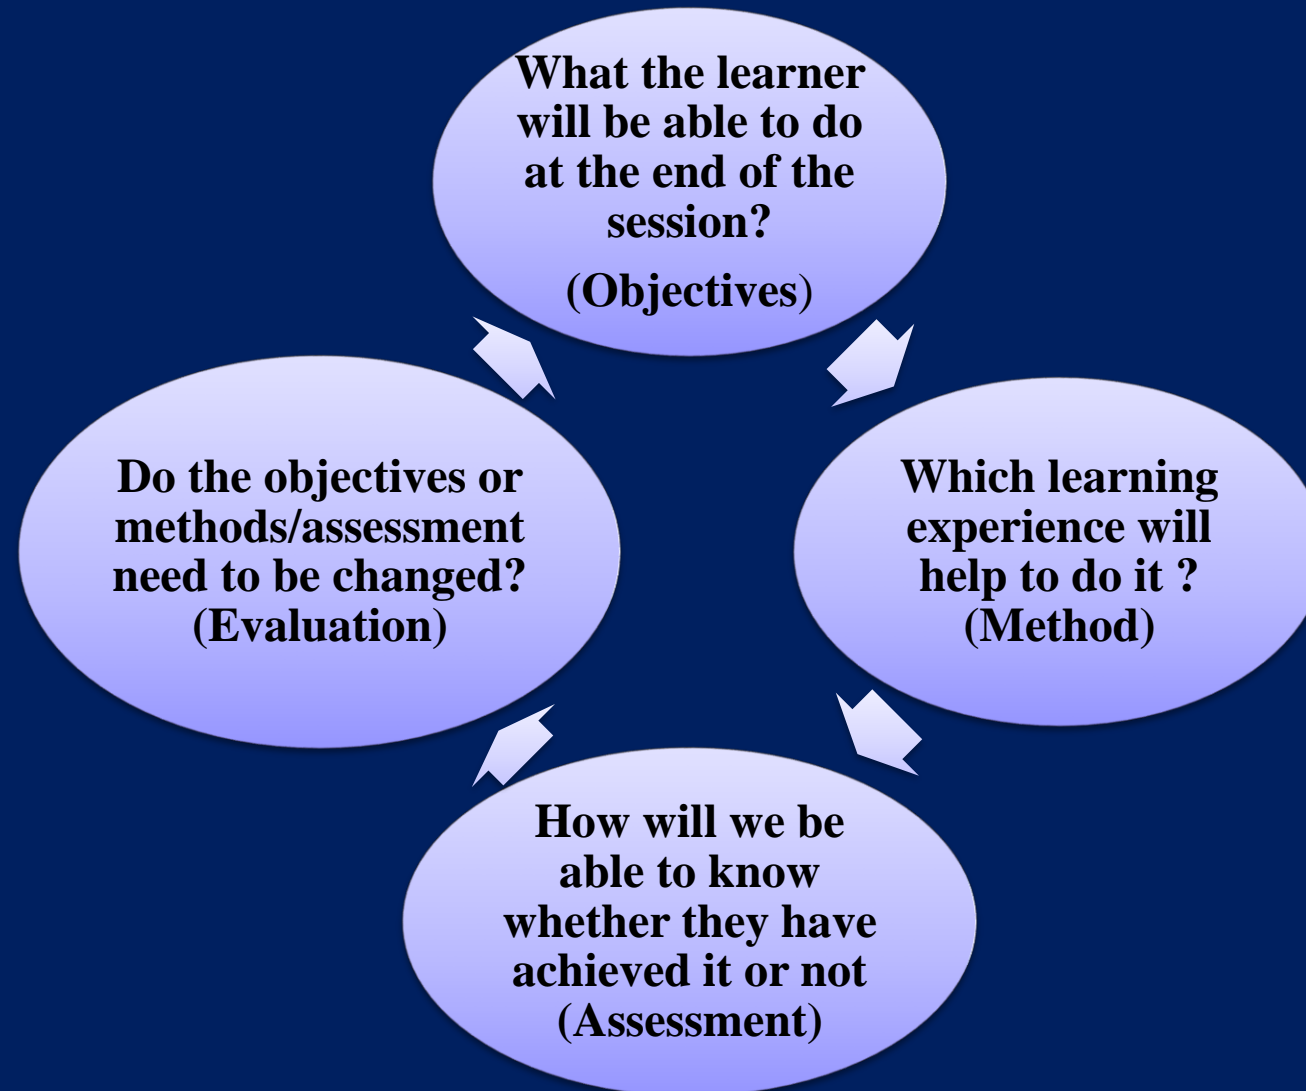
What the learner will be able to do at the end of the session?

(Objectives)

Which learning experience will help to do it ? (Method)

How will we be able to know whether they have achieved it or not (Assessment)

Do the objectives or methods/assessment need to be changed? (Evaluation)